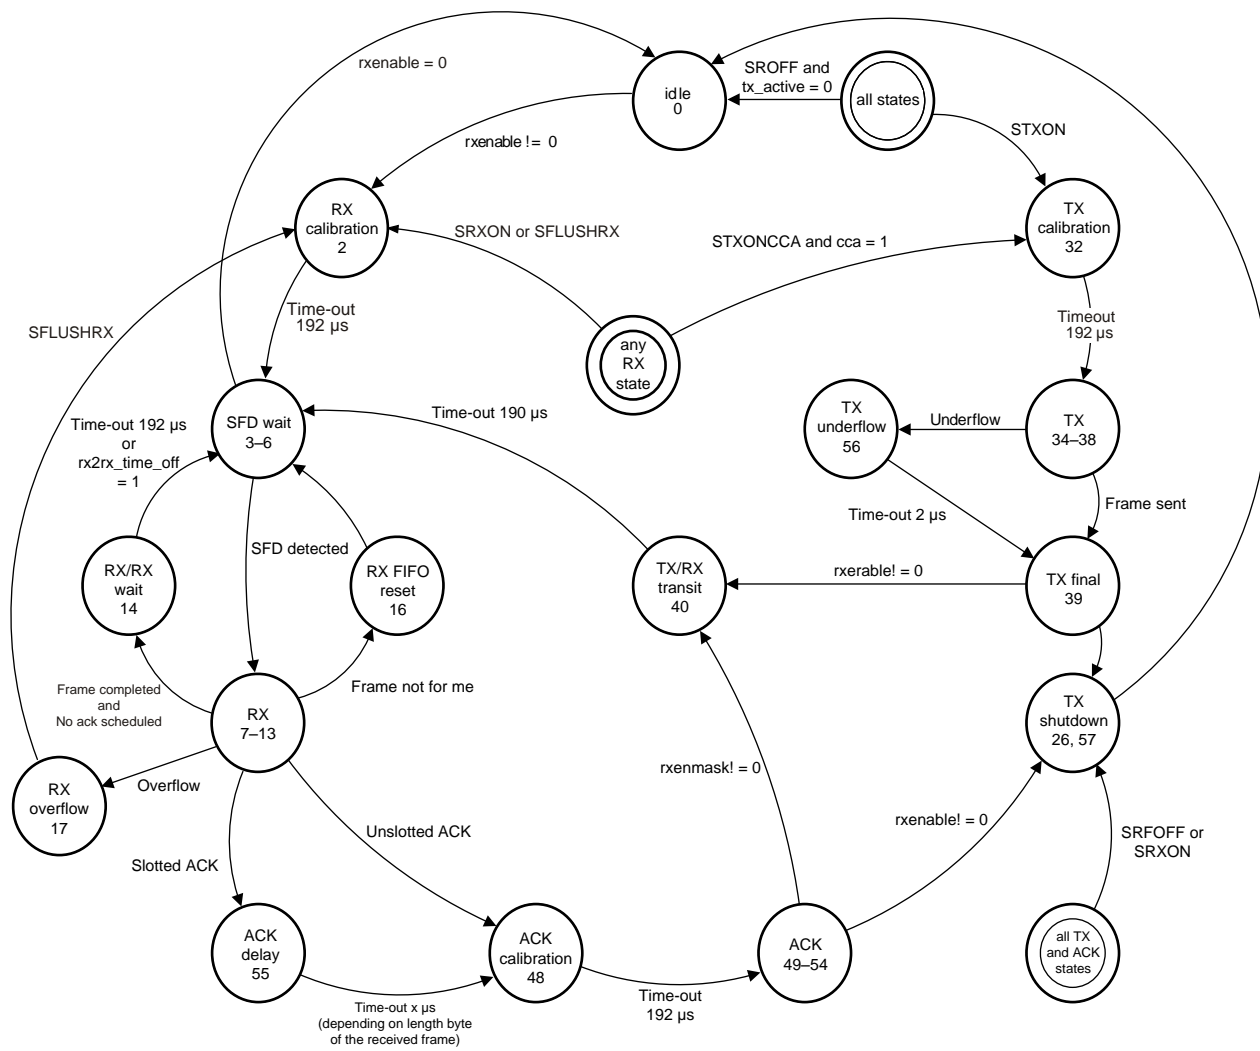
rxenable = 0

idle
0

SROFF and tx_active = 0

all states

rxenable != 0

STXON

RX calibration
2

SRXON or SFLUSHRX

STXONCCA and cca = 1

TX calibration
32

SFLUSHRX

Time-out
192 µs

any RX state

Timeout
192 µs

Time-out 192 µs or rx2rx_time_off = 1

SFD wait
3–6

Time-out 190 µs

TX underflow
56

Underflow

TX
34–38

Frame sent

Time-out 2 µs

SFD detected

RX/RX wait
14

RX FIFO reset
16

TX/RX transit
40

rxerable! = 0

TX final
39

Frame completed and No ack scheduled

Frame not for me

RX
7–13

TX shutdown
26, 57

rxenmask! = 0

RX overflow
17

Overflow

Unslotted ACK

rxenable! = 0

SRFOFF or SRXON

Slotted ACK

ACK delay
55

ACK calibration
48

ACK
49–54

all TX and ACK states

Time-out x µs
(depending on length byte of the received frame)

Time-out
192 µs